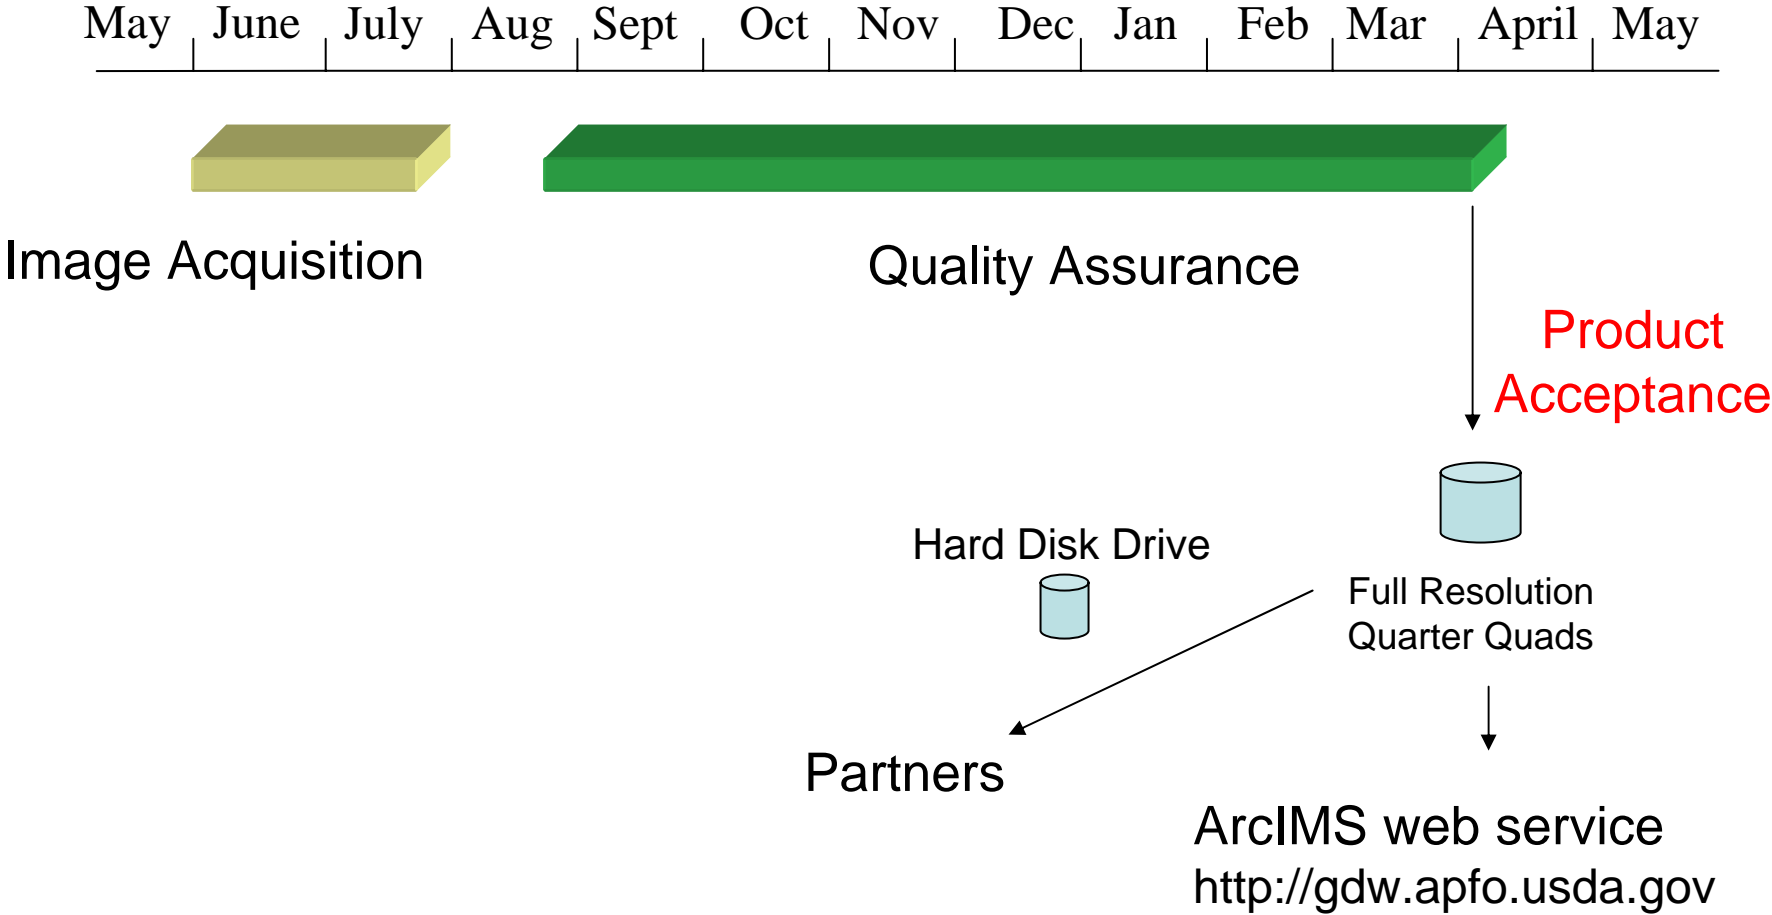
May June July Aug Sept Oct Nov Dec Jan Feb Mar April May

Image Acquisition

Quality Assurance

Product Acceptance

Hard Disk Drive

Full Resolution Quarter Quads

Partners

ArcIMS web service
http://gdw.apfo.usda.gov